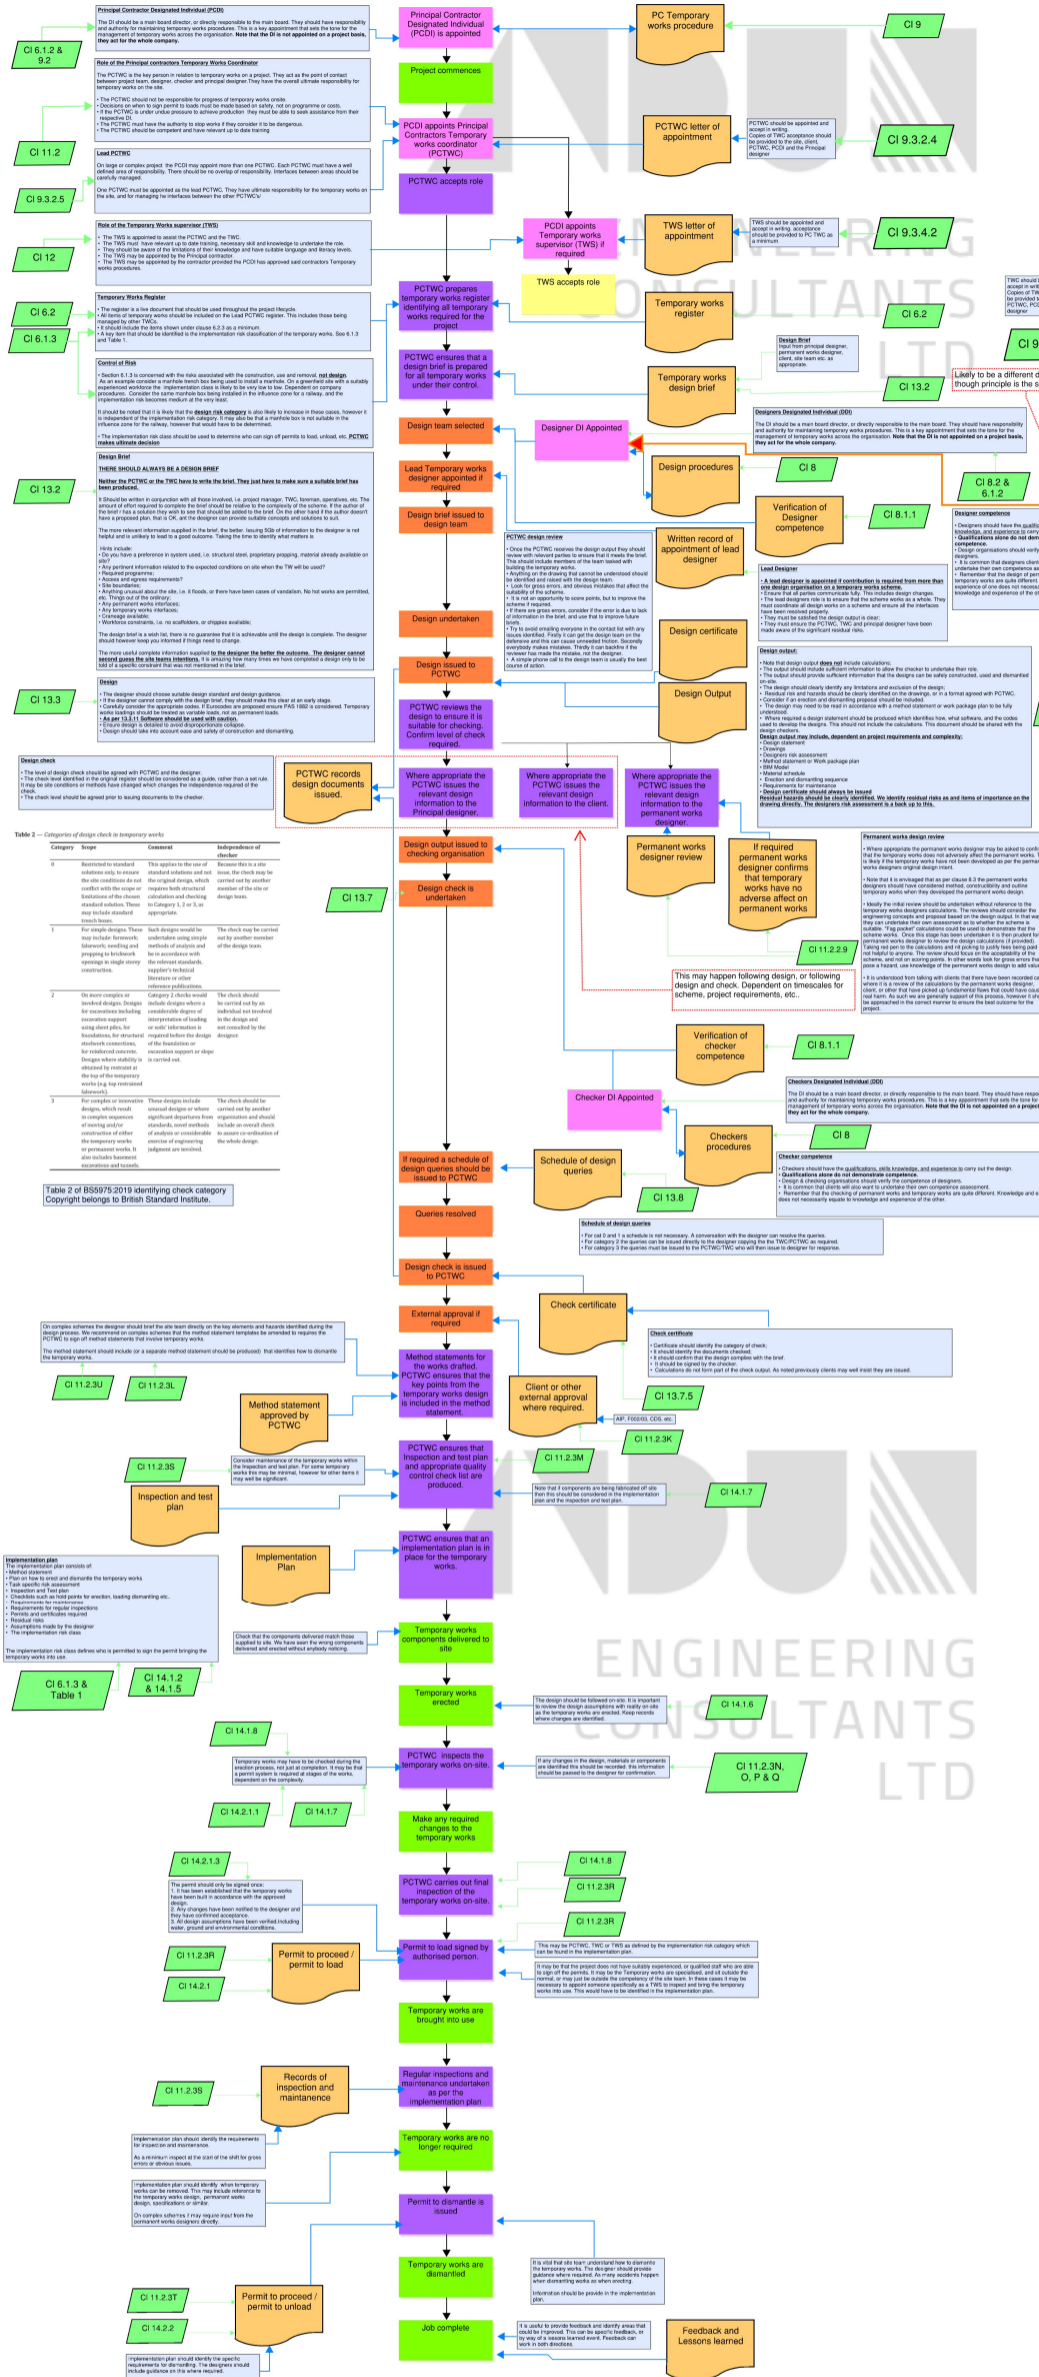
Principal Contractor Designated Individual (PCDI)

The DI should be a main board director, or directly responsible to the main board. They should have responsibility and authority for maintaining temporary works procedures. This is a key appointment that sets the tone for the management of temporary works across the organisation. Note that the DI is not appointed on a project basis, they act for the whole company.

Cl 6.1.2 & 9.2

Principal Contractor Designated Individual (PCDI) is appointed

PC Temporary works procedure

Cl 9

Project commences

Role of the Principal contractors Temporary Works Coordinator

The PCTWC is the key person in relation to temporary works on a project. They act as the point of contact between project design, construction and other parties. They have the overall ultimate responsibility for temporary works on the site.

• The PCTWC should not be responsible for progress of temporary works onsite.
• Decisions on when to sign permit to loads must be made based on safety, not on programme or costs.
• If the PCTWC is under undue pressure to achieve deadlines they should be able to seek assistance from their respective DI.
• The PCTWC must have the authority to stop works if they consider it to be dangerous.
• The PCTWC should be competent and have relevant up to date training

Cl 11.2

PCDI appoints Principal Contractors Temporary works coordinator (PCTWC)

PCTWC letter of appointment

PCTWC should be appointed and accept in writing. Copies of TWC acceptance should be provided to the site, client, PCTWC, PCDI and the Principal designer

Cl 9.3.2.4

Lead PCTWC

On large or complex project the PCDI may appoint more than one PCTWC. Each PCTWC must have a well defined area of responsibility. There should be no overlap of responsibility. Interfaces between areas should be carefully managed.

One PCTWC must be appointed as the lead PCTWC. They have ultimate responsibility for the temporary works on the site, and for managing he interfaces between the other PCTWC's

Cl 9.3.2.5

PCTWC accepts role

Role of the Temporary Works supervisor (TWS)

• The TWS is appointed to assist the PCTWC and the TWC.
• The TWS must have relevant up to date training, necessary skill and knowledge to undertake the role.
• They should be aware of the limitations of their knowledge and have suitable language and literacy levels.
• The TWS may be appointed by the Principal contractor.
• The TWS may be appointed by the contractor provided the PCDI has approved said contractors Temporary works procedures.

Cl 12

PCDI appoints Temporary works supervisor (TWS) if required

TWS letter of appointment

TWS should be appointed and accept in writing, acceptance should be provided to PC TWC as a minimum

Cl 9.3.4.2

TWS accepts role

Temporary Works Register

• The register is a live document that should be used throughout the project lifecycle.
• All items of temporary works should be included on the Lead PCTWC register. This includes those being managed by other TWCs.
• It should include the items shown under clause 6.2.3 as a minimum.
• A key item that should be identified is the implementation risk classification of the temporary works. See 6.1.3 and Table 1.

Cl 6.2

Cl 6.1.3

PCTWC prepares temporary works register identifying all temporary works required for the project

Temporary works register

Cl 6.2

TWC should be appointed and accept in writing. Copies of TWC acceptance should be provided to the site, client, PCTWC, PCDI and the designer

Cl 9

Control of Risk

• Section 6.1.3 is concerned with the risks associated with the construction, use and removal, not design.
• As an example consider a manhole trench box being used to install a manhole. On a greenfield site with a suitably experienced workforce the implementation class is likely to be very low to low. Depending on company procedures. Consider the same manhole box being installed in the influence zone for a railway, and the implementation risk becomes medium at the very least.

It should be noted that it is likely that the design risk category is also likely to increase in these cases, however it is independent of the implementation risk category. It may also be that a manhole box is not suitable in the influence zone for the railway, however that would have to be determined.

• The implementation risk class should be used to determine who can sign off permits to load, unload, etc. PCTWC makes ultimate decision

PCTWC ensures that a design brief is prepared for all temporary works under their control.

Temporary works design brief

Design Brief
Input from principal designer, permanent works designer, client, site team etc. as appropriate.

Cl 13.2

Likely to be a different d though principle is the s

Design team selected

Designer DI Appointed

Designers Designated Individual (DDI)

The DI should be a main board director, or directly responsible to the main board. They should have responsibility and authority for maintaining temporary works procedures. This is a key appointment that sets the tone for the management of temporary works across the organisation. Note that the DI is not appointed on a project basis, they act for the whole company.

Design Brief

THERE SHOULD ALWAYS BE A DESIGN BRIEF

Neither the PCTWC or the TWC have to write the brief. They just have to make sure a suitable brief has been produced.

It Should be written in conjunction with all those involved, i.e. project manager, TWC, foreman, operatives, etc. The amount of effort required to complete the brief should be relative to the complexity of the scheme. If the author of the brief has a solution they wish to see that should be added to the brief. On the other hand if the author doesn't have a proposed plan, that is OK, ant the designer can provide suitable concepts and solutions to suit.

The more relevant information supplied in the brief, the better. Issuing 50lb of information to the designer is not helpful and is unlikely to lead to a good outcome. Taking the time to identify what matters is

Hints include:
• Do you have a preference in system used, i.e. structural steel, proprietary propping, material already available on site?
• Any pertinent information related to the expected conditions on site when the TW will be used?
• Required programme;
• Access and egress requirements?
• Site boundaries;
• Anything unusual about the site, i.e. it floods, or there have been cases of vandalism, No hot works are permitted, etc. Things out of the ordinary.
• Any permanent works interfaces;
• Any temporary works interfaces;
• Drainage available;
• Workforce constraints, i.e. no scaffolders, or chippies available;

The design brief is a wish list, there is no guarantee that it is achievable until the design is complete. The designer should however keep you informed if things need to change.

The most useful complete information supplied to the designer the better the outcome. The designer cannot second guess the site teams intentions, it is amazing how many times we have completed a design only to be told of a specific constraint that was not mentioned in the brief.

Cl 13.2

Lead Temporary works designer appointed if required

Design procedures

Cl 8

Cl 8.2 & 6.1.2

Design brief issued to design team

Verification of Designer competence

Cl 8.1.1

Designer competence

• Designers should have the qualifications, skills knowledge, and experience to carry
• Qualifications alone do not dem competence.
• Design organisations should verify designers.
• It is common that designers client undertake their own competence as
• Remember that the design of per temporary works are quite different. experience of one does not necess knowledge and experience of the ot

Written record of appointment of lead designer

PCTWC design review

• Once the PCTWC receives the design output they should review with relevant parties to ensure that it meets the brief. This should include members of the team tasked with building the temporary works.
• Anything on the drawing that cannot be understood should be identified and raised with the design team.
• Look for gross errors, and obvious mistakes that affect the suitability of the scheme.
• It is not an opportunity to score points, but to improve the scheme if required.
• If there are gross errors, consider if the error is due to lack of information in the brief, and use that to improve future briefs.
• Try to avoid emailing everyone in the contact list with any issues identified. Firstly it can get the design team on the defensive and this can cause unneeded friction. Secondly everybody makes mistakes. Thirdly it can backfire if the reviewer has made the mistake, not the designer.
• A simple phone call to the design team is usually the best course of action.

Lead Designer

• A lead designer is appointed if contribution is required from more than one design organisation on a temporary works scheme.
• Ensure that all parties communicate fully. This includes design changes.
• The lead designers role is to ensure that the scheme works as a whole. They must coordinate all design works on a scheme and ensure all the interfaces have been resolved properly.
• They must be satisfied the design output is clear;
• They must ensure the PCTWC, TWC and principal designer have been made aware of the significant residual risks.

Design undertaken

Design certificate

Design issued to PCTWC

Design Output

Design output:

• Note that design output does not include calculations.
• The output should include sufficient information to allow the checker to undertake their role.
• The output should provide sufficient information that the designs can be safely constructed, used and dismantled on-site.
• The design should clearly identify any limitations and exclusion of the design;
• Residual risk and hazards should be clearly identified on the drawings, or in a format agreed with PCTWC.
• Consider if an erection and dismantling proposal should be included.
• The design may need to be read in accordance with a method statement or work package plan to be fully understood.
• Where required a design statement should be produced which identifies how, what software, and the codes used to develop the designs. This should not include the calculations. This document should be shared with the design checkers.
Design output may include, dependent on project requirements and complexity:
• Design statement
• Drawings
• Designers risk assessment
• Method statement or Work package plan
• BIM Model
• Material schedule
• Erection and dismantling sequence
• Requirements for maintenance
• Design certificate should always be issued
Residual hazards should be clearly identified. We identify residual risks as and items of importance on the drawing directly. The designers risk assessment is a back up to this.

Design

• The designer should choose suitable design standard and design guidance.
• If the designer cannot comply with the design brief, they should make this clear at an early stage.
• Carefully consider the appropriate codes. If Eurocodes are proposed ensure PAS 8812 is considered. Temporary works loadings should be treated as variable loads, not as permanent loads.
• As per 13.3.11 Software should be used with caution.
• Ensure design is detailed to avoid disproportionate collapse.
• Design should take into account ease and safety of construction and dismantling.

Cl 13.3

PCTWC reviews the design to ensure it is suitable for checking. Confirm level of check required.

Design check

• The level of design check should be agreed with PCTWC and the designer.
• The check level identified in the original register should be considered as a guide, rather than a set rule. It may be site conditions or methods have changed which changes the independence required of the check.
• The check level should be agreed prior to issuing documents to the checker.

PCTWC records design documents issued.

Where appropriate the PCTWC issues the relevant design information to the Principal designer.

Where appropriate the PCTWC issues the relevant design information to the client.

Where appropriate the PCTWC issues the relevant design information to the permanent works designer.

Table 2 — Categories of design check in temporary works

| Category | Scope | Comment | Independence of checker |
|---|---|---|---|
| 0 | Restricted to standard solutions only, to ensure the site conditions do not conflict with the scope or limitations of the chosen standard solution. These may include standard trench boxes. | This applies to the use of standard solutions and not the original design, which requires both structural calculation and checking to Category 1, 2 or 3, as appropriate. | Because this is a site issue, the check may be carried out by another member of the site or design team. |
| 1 | For simple designs. These may include: formwork; falsework; needling and propping to brickwork openings in single storey construction. | Such designs would be undertaken using simple methods of analysis and be in accordance with the relevant standards, supplier's technical literature or other reference publications. | The check may be carried out by another member of the design team. |
| 2 | On more complex or involved designs. Designs for excavations including excavation support using sheet piles, for foundations, for structural steelwork connections, for reinforced concrete. Designs where stability is obtained by restraint at the top of the temporary works (e.g. top restrained falsework). | Category 2 checks would include designs where a considerable degree of interpretation of loading or soils' information is required before the design of the foundation or excavation support or slope is carried out. | The check should be carried out by an individual not involved in the design and not consulted by the designer. |
| 3 | For complex or innovative designs, which result in complex sequences of moving and/or construction of either the temporary works or permanent works. It also includes basement excavations and tunnels. | These designs include unusual designs or where significant departures from standards, novel methods of analysis or considerable exercise of engineering judgement are involved. | The check should be carried out by another organization and should include an overall check to ensure co-ordination of the whole design. |

Table 2 of BS5975:2019 identifying check category
Copyright belongs to British Standard Institute.

Design output issued to checking organisation

Design check is undertaken

Cl 13.7

Permanent works designer review

If required permanent works designer confirms that temporary works have no adverse affect on permanent works

Permanent works design review

• Where appropriate the permanent works designer may be asked to confirm that the temporary works does not adversely affect the permanent works. This is likely if the temporary works have not been developed as per the permanent works designers original design intent.

• Note that it is envisaged that as per clause 8.3 the permanent works designers should have considered method, constructibility and outline temporary works when they developed the permanent works design.

• Ideally the initial review should be undertaken without reference to the temporary works designers calculations. The reviews should consider the engineering concepts and proposal based on the design output. In that way they can undertake their own assessment as to whether the scheme is suitable. "Flag packet" calculations could be used to demonstrate that the scheme works. Once this stage has been undertaken it is then prudent for permanent works designer to review the design calculations (if provided). Taking red pen to the calculations and nit picking to justify fees being paid not helpful to anyone. The review should focus on the acceptability of the scheme, and not on scoring points. If the temporary works designer has pose a hazard, use knowledge of the permanent works design to add valu

• It is understood from talking with clients that there have been recorded ca where it is a review of the calculations by the permanent works designer, client, or other that have picked up fundamental flaws that could have caus real harm. As such we are generally support of this process, however it sh be approached in the correct manner to ensure the best outcome for the project.

Cl 11.2.2.9

This may happen following design, or following design and check. Dependent on timescales for scheme, project requirements, etc..

Verification of checker competence

Cl 8.1.1

Checker DI Appointed

Checkers Designated Individual (DDI)

The DI should be a main board director, or directly responsible to the main board. They should have respo and authority for maintaining temporary works procedures. This is a key appointment that sets the tone for management of temporary works across the organisation. Note that the DI is not appointed on a project they act for the whole company.

Checkers procedures

Cl 8

Checker competence

• Checkers should have the qualifications, skills knowledge, and experience to carry out the design.
• Qualifications alone do not demonstrate competence.
• Design & checking organisations should verify the competence of designers.
• It is common that clients will also want to undertake their own competence assessment.
• Remember that the checking of permanent works and temporary works are quite different. Knowledge and e does not necessarily equate to knowledge and experience of the other.

If required a schedule of design queries should be issued to PCTWC

Schedule of design queries

Cl 13.8

Queries resolved

Schedule of design queries

• For cat 0 and 1 a schedule is not necessary. A conversation with the designer can resolve the queries.
• For category 2 the queries can be issued directly to the designer copying the the TWC/PCTWC as required.
• For category 3 the queries must be issued to the PCTWC/TWC who will then issue to designer for response.

Design check is issued to PCTWC

Check certificate

External approval if required

Check certificate

• Certificate should identify the category of check;
• It should identify the documents checked;
• It should confirm that the design complies with the brief.
• It should be signed by the checker.
• Calculations do not form part of the check output. As noted previously clients may well insist they are issued.

On complex schemes the designer should brief the site team directly on the key elements and hazards identified during the design process. We recommend on complex schemes that the method statement templates be amended to requires the PCTWC to sign off method statements that involve temporary works

The method statement should include (or a separate method statement should be produced) that identifies how to dismantle the temporary works.

Cl 11.2.3U

Cl 11.2.3L

Method statements for the works drafted. PCTWC ensures that the key points from the temporary works design is included in the method statement.

Client or other external approval where required.

Method statement approved by PCTWC

Cl 13.7.5

AIP, F002/03, CDS, etc.

Cl 11.2.3K

Cl 11.2.3S

Consider maintenance of the temporary works within the inspection and test plan. For some temporary works this may be minimal, however for other items it may well be significant.

PCTWC ensures that Inspection and test plan and appropriate quality control check list are produced.

Cl 11.2.3M

Inspection and test plan

Note that if components are being fabricated off site then this should be considered in the implementation plan and the inspection and test plan.

Cl 14.1.7

Implementation Plan

PCTWC ensures that an implementation plan is in place for the temporary works.

Implementation plan
The implementation plan consists of:
• Method statement
• Plan on how to erect and dismantle the temporary works
• Task specific risk assessment
• Inspection and Test plan
• Checklists such as hold points for erection, loading dismantling etc..
• Requirements for maintenance
• Requirements for regular inspections
• Permits and certificates required
• Residual risks
• Assumptions made by the designer
• The implementation risk class

The implementation risk class defines who is permitted to sign the permit bringing the temporary works into use.

Check that the components delivered match those supplied to site. We have seen the wrong components delivered and erected without anybody noticing.

Temporary works components delivered to site

Cl 6.1.3 & Table 1

Cl 14.1.2 & 14.1.5

Temporary works erected

The design should be followed on-site. It is important to review the design assumptions with reality on site as the temporary works are erected. Keep records where changes are identified.

Cl 14.1.6

Cl 14.1.8

Temporary works may have to be checked during the erection process, not just at completion. It may be that a permit system is required at stages of the works, dependent on the complexity.

PCTWC inspects the temporary works on-site.

If any changes in the design, materials or components are identified this should be recorded. this information should be passed to the designer for confirmation.

Cl 11.2.3N, O, P & Q

Cl 14.2.1.1

Cl 14.1.7

Make any required changes to the temporary works

Cl 14.2.1.3

Cl 14.1.8

Cl 11.2.3R

The permit should only be signed once:
1. It has been established that the temporary works have been built in accordance with the approved design.
2. Any changes have been notified to the designer and they have confirmed acceptance.
3. All design assumptions have been verified.Including water, ground and environmental conditions.

PCTWC carries out final inspection of the temporary works on-site.

Cl 11.2.3R

Cl 11.2.3R

Permit to proceed / permit to load

Permit to load signed by authorised person.

This may be PCTWC, TWC or TWS as defined by the implementation risk category which can be found in the implementation plan.

It may be that the project does not have suitably experienced, or qualified staff who are able to sign off the permits. It may be the Temporary works are specialised, and sit outside the normal, or may just be outside the competency of the site team. In these cases it may be necessary to appoint someone specifically as a TWS to inspect and bring the temporary works into use. This would have to be identified in the implementation plan.

Cl 14.2.1

Temporary works are brought into use

Records of inspection and maintanence

Cl 11.2.3S

Regular inspections and maintenance undertaken as per the implementation plan

Implementation plan should identify the requirements for inspection and maintenance.

As a minimum inspect at the start of the shift for gross errors or obvious issues.

Temporary works are no longer required

Implementation plan should identify when temporary works can be removed. This may include reference to the temporary works design, permanent works design, specifications or similar.

On complex schemes it may require input from the permanent works designers directly.

Permit to dismantle is issued

Temporary works are dismantled

It is vital that site team understand how to dismantle the temporary works. The designer should provide guidance where required. As many accidents happen when dismantling works as when erecting.

Information should be provide in the implementation plan.

Cl 11.2.3T

Permit to proceed / permit to unload

Cl 14.2.2

Job complete

It is useful to provide feedback and identify areas that could be improved. This can be specific feedback, or by way of a lessons learned event. Feedback can work in both directions.

Feedback and Lessons learned

Implementation plan should identify the specific requirements for dismantling. The designers should include guidance on this where required.

ENGINEERING CONSULTANTS LTD